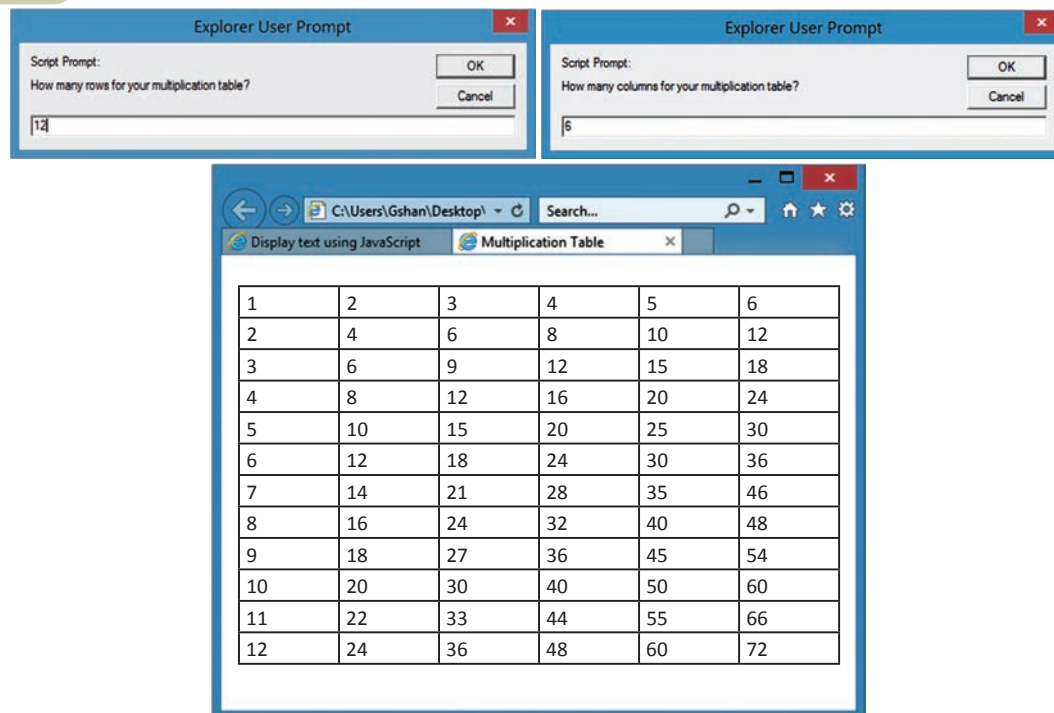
Explorer User Prompt

Script Prompt:
How many rows for your multiplication table?

OK
Cancel

12

Explorer User Prompt

Script Prompt:
How many columns for your multiplication table?

OK
Cancel

6

C:\Users\Gshan\Desktop\

Search...

Display text using JavaScript

Multiplication Table

| 1 | 2 | 3 | 4 | 5 | 6 |
|---|---|---|---|---|---|
| 2 | 4 | 6 | 8 | 10 | 12 |
| 3 | 6 | 9 | 12 | 15 | 18 |
| 4 | 8 | 12 | 16 | 20 | 24 |
| 5 | 10 | 15 | 20 | 25 | 30 |
| 6 | 12 | 18 | 24 | 30 | 36 |
| 7 | 14 | 21 | 28 | 35 | 46 |
| 8 | 16 | 24 | 32 | 40 | 48 |
| 9 | 18 | 27 | 36 | 45 | 54 |
| 10 | 20 | 30 | 40 | 50 | 60 |
| 11 | 22 | 33 | 44 | 55 | 66 |
| 12 | 24 | 36 | 48 | 60 | 72 |